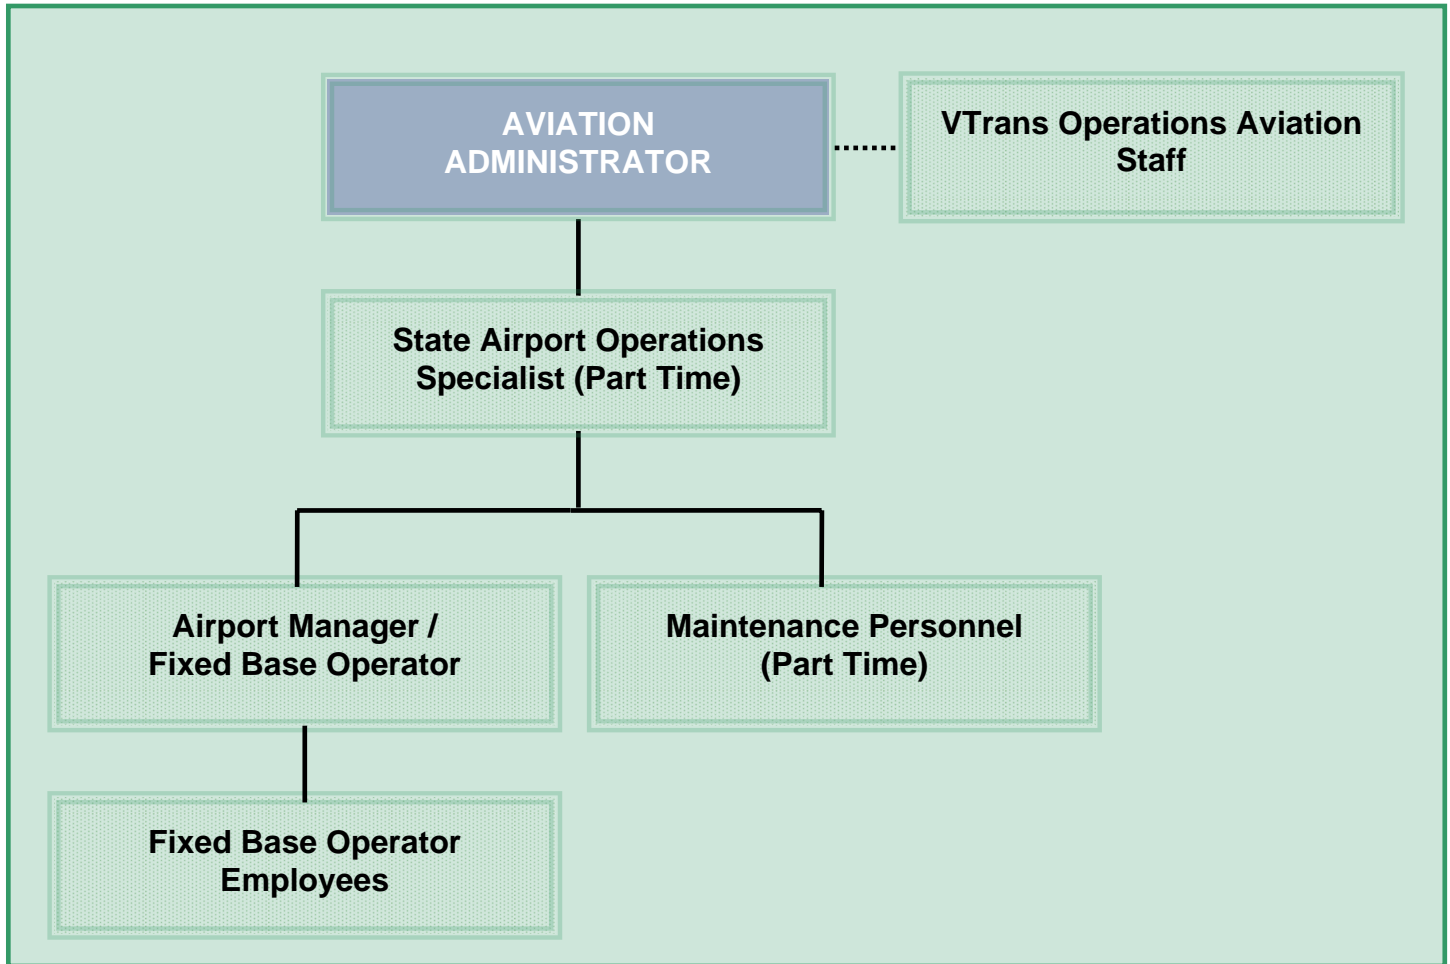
AVIATION ADMINISTRATOR

VTrans Operations Aviation Staff

State Airport Operations Specialist (Part Time)

Airport Manager / Fixed Base Operator

Maintenance Personnel (Part Time)

Fixed Base Operator Employees